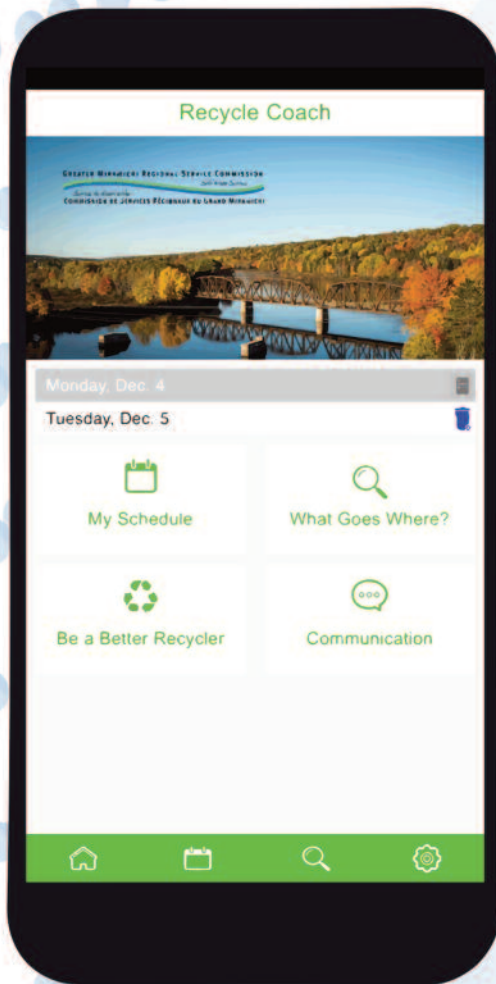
Recycle Coach

GREATER MIRAMICHI REGIONAL SERVICE COMMISSION
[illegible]
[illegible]
COMMISSION DE SERVICES RÉGIONAUX DU GRAND MIRAMICHI

Monday, Dec. 4
Tuesday, Dec. 5

My Schedule
What Goes Where?
Be a Better Recycler
Communication